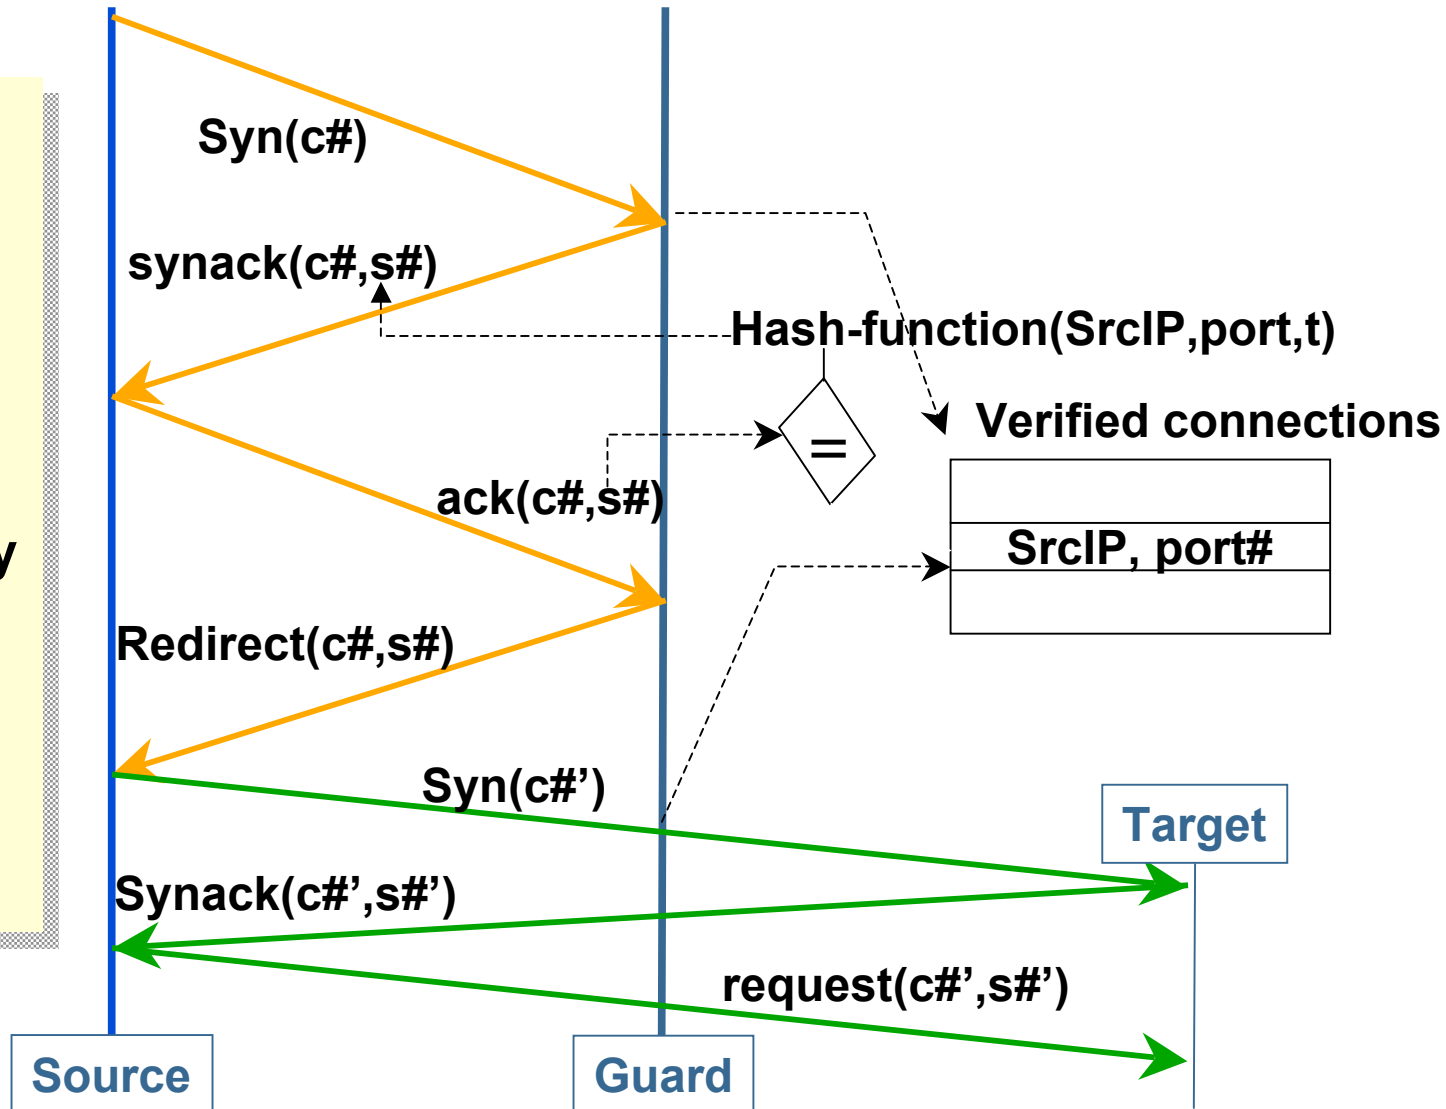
Syn(c#)

synack(c#,s#)

Hash-function(SrcIP,port,t)

Verified connections

=

ack(c#,s#)

| |
|---|
| SrcIP, port# |
| |

y

Redirect(c#,s#)

Syn(c#')

Target

Synack(c#',s#')

request(c#',s#')

Source

Guard